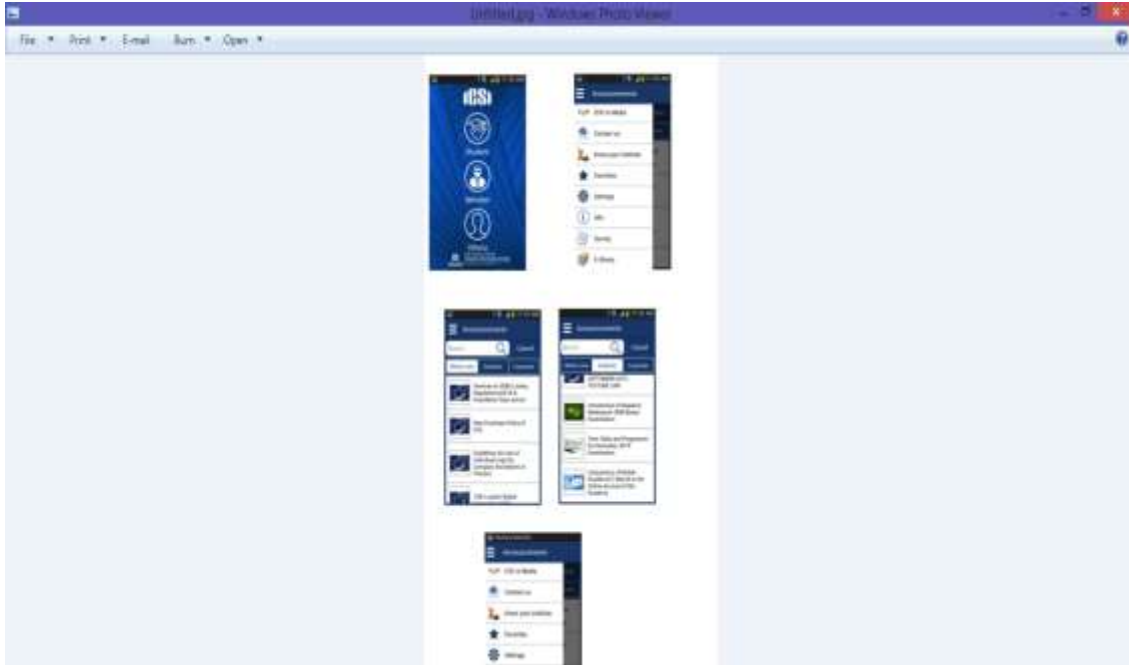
Untitled.jpg - Windows Photo Viewer

File ▾ Print ▾ E-mail Burn ▾ Open ▾

ICSI

Students

Members

Others

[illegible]

Announcements

ICSI in Media

Contact us

Know your institute

Favorites

Settings

Info

Survey

E-Books

Announcements

Search

Cancel

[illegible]

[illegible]

Announcements

Search

Cancel

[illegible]

Announcements

ICSI in Media

Contact us

Know your institute

Favorites

Settings